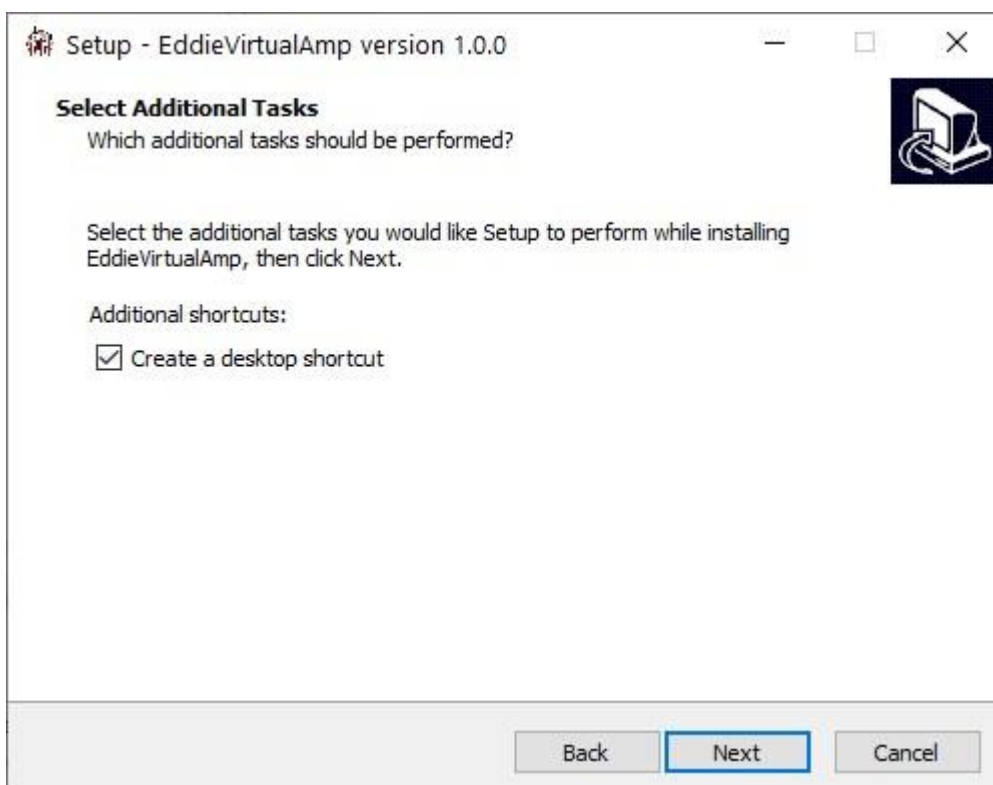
Setup - EddieVirtualAmp version 1.0.0

Select Additional Tasks
Which additional tasks should be performed?

Select the additional tasks you would like Setup to perform while installing EddieVirtualAmp, then click Next.

Additional shortcuts:

☑ Create a desktop shortcut

Back Next Cancel